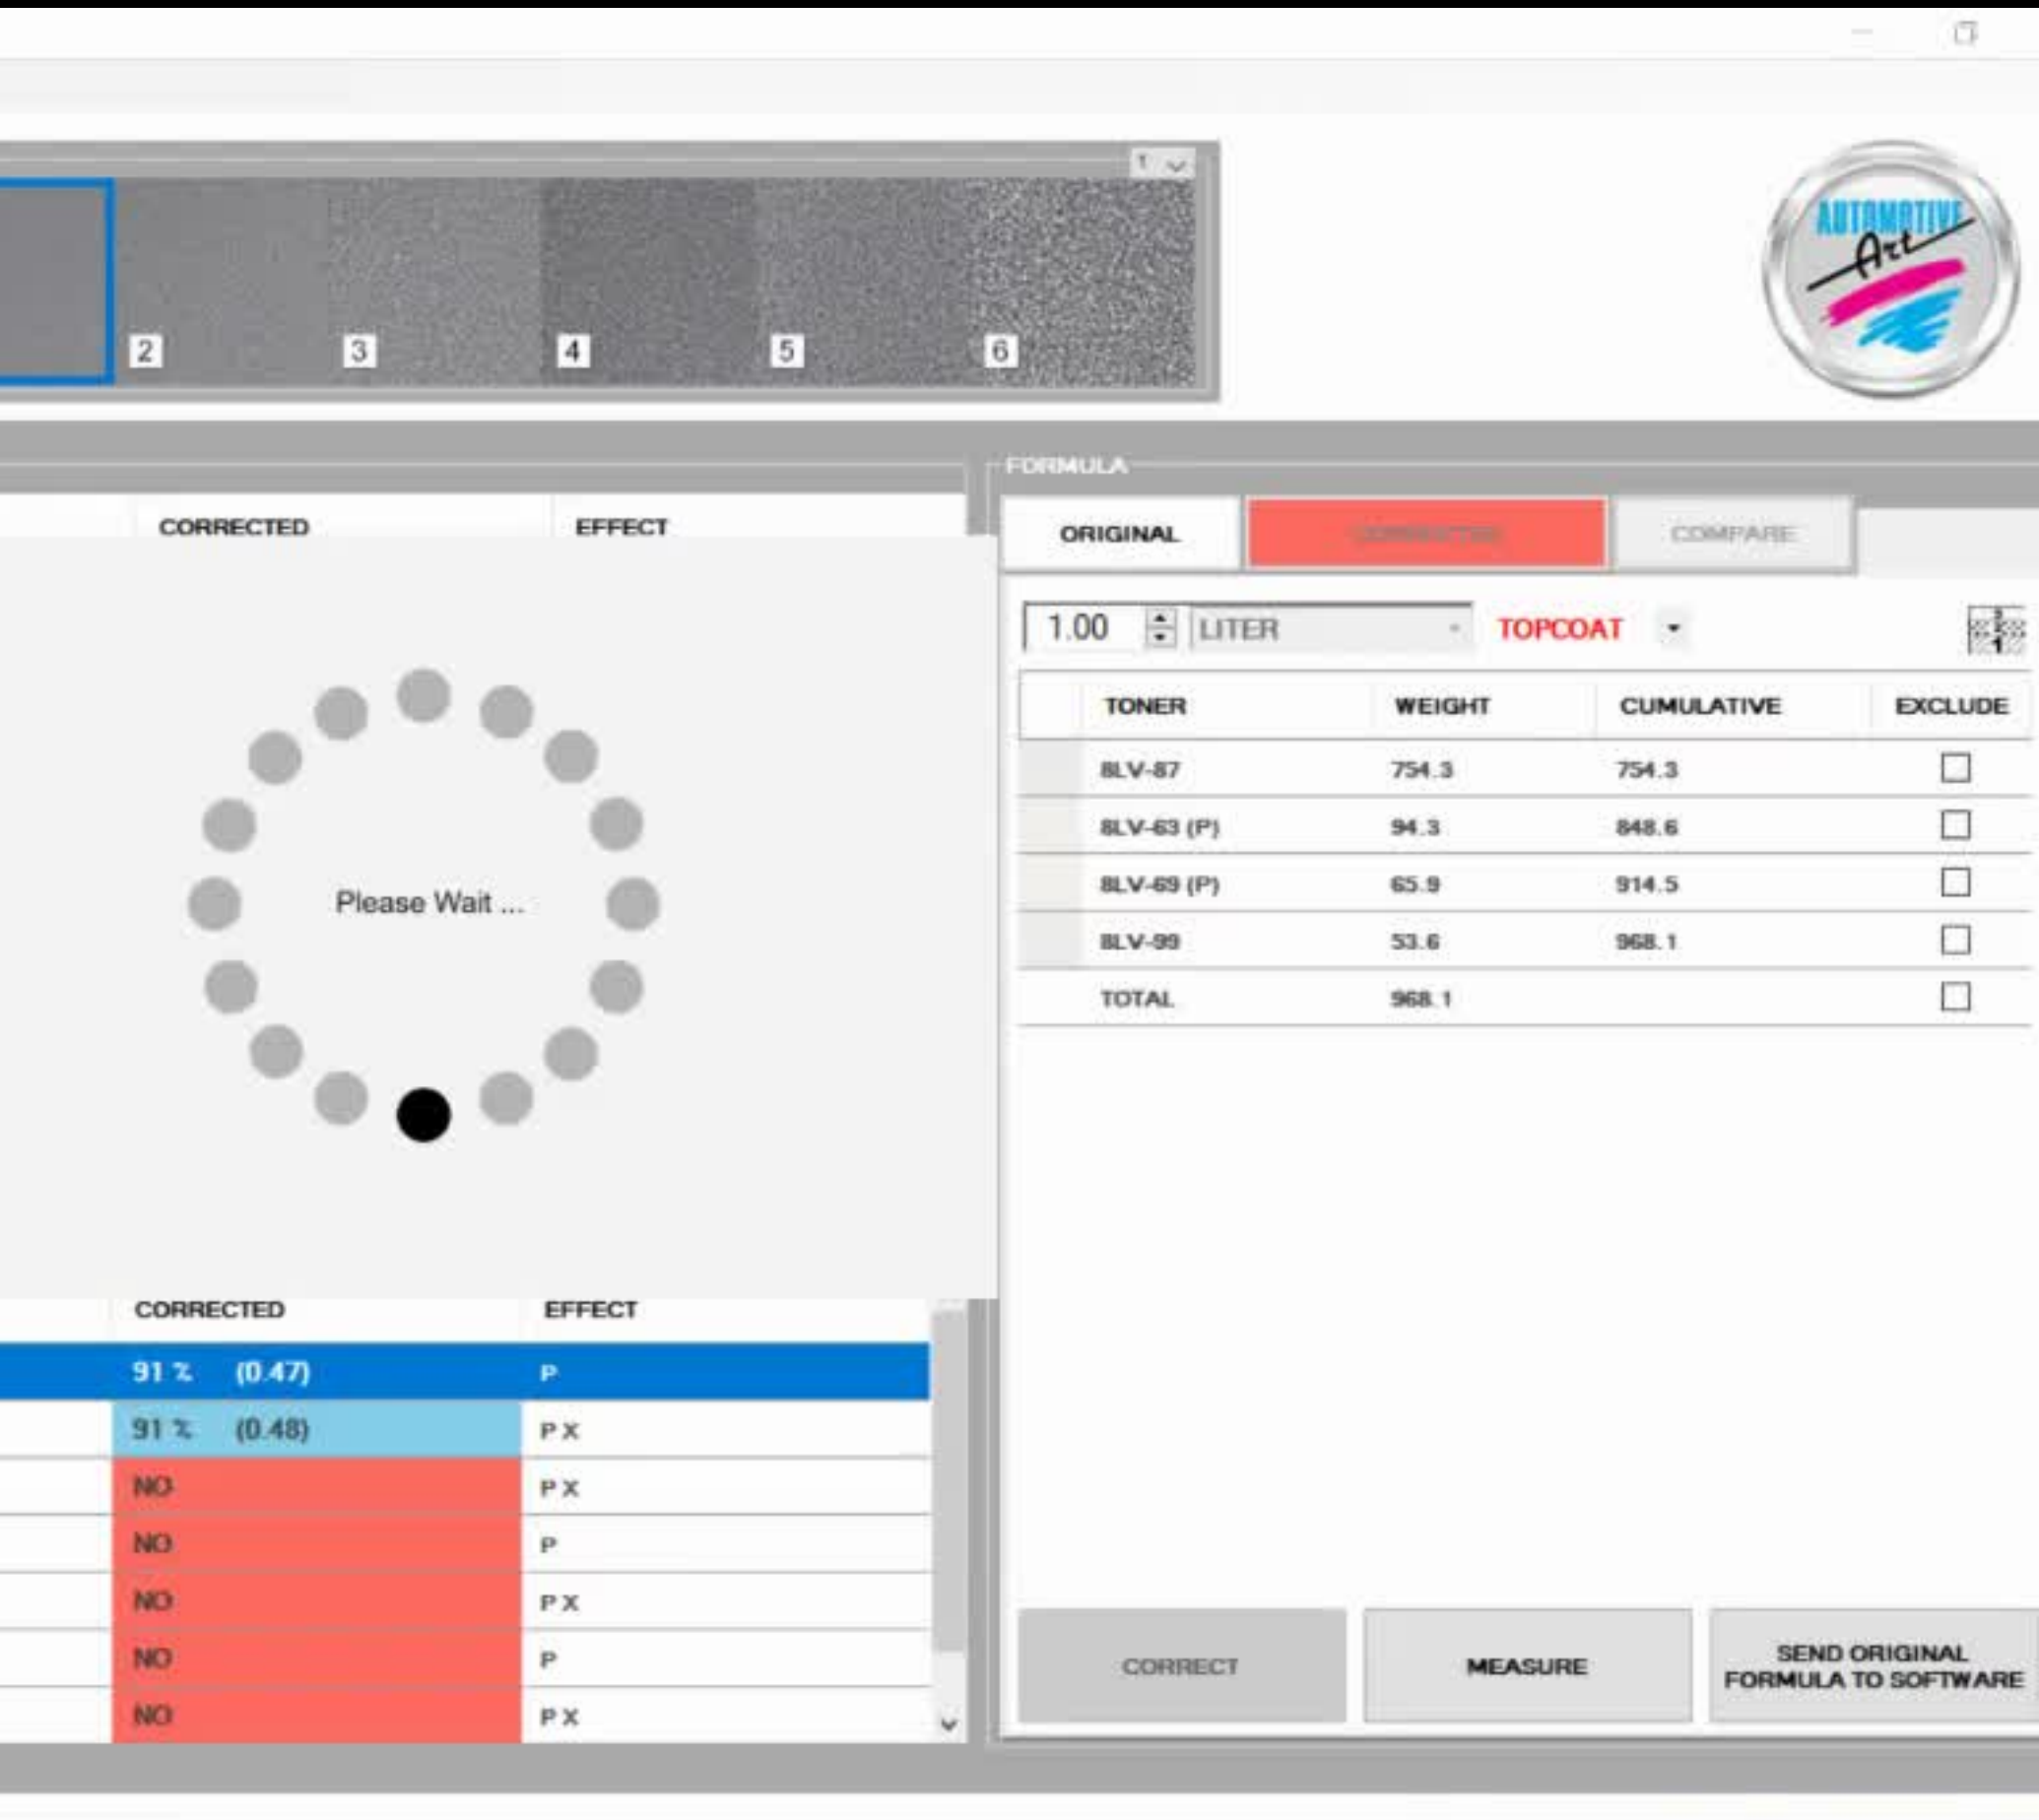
1

2 3 4 5 6

AUTOMOTIVE Art

CORRECTED EFFECT

Please Wait ...

CORRECTED EFFECT

| CORRECTED | EFFECT |
|---|---|
| 91 % (0.47) | P |
| 91 % (0.48) | P X |
| NO | P X |
| NO | P |
| NO | P X |
| NO | P |
| NO | P X |

FORMULA

ORIGINAL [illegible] COMPARE

1.00 LITER TOPCOAT

| TONER | WEIGHT | CUMULATIVE | EXCLUDE |
|---|---|---|---|
| 8LV-87 | 754.3 | 754.3 | ☐ |
| 8LV-63 (P) | 94.3 | 848.6 | ☐ |
| 8LV-69 (P) | 65.9 | 914.5 | ☐ |
| 8LV-99 | 53.6 | 968.1 | ☐ |
| TOTAL | 968.1 | | ☐ |

CORRECT MEASURE SEND ORIGINAL FORMULA TO SOFTWARE